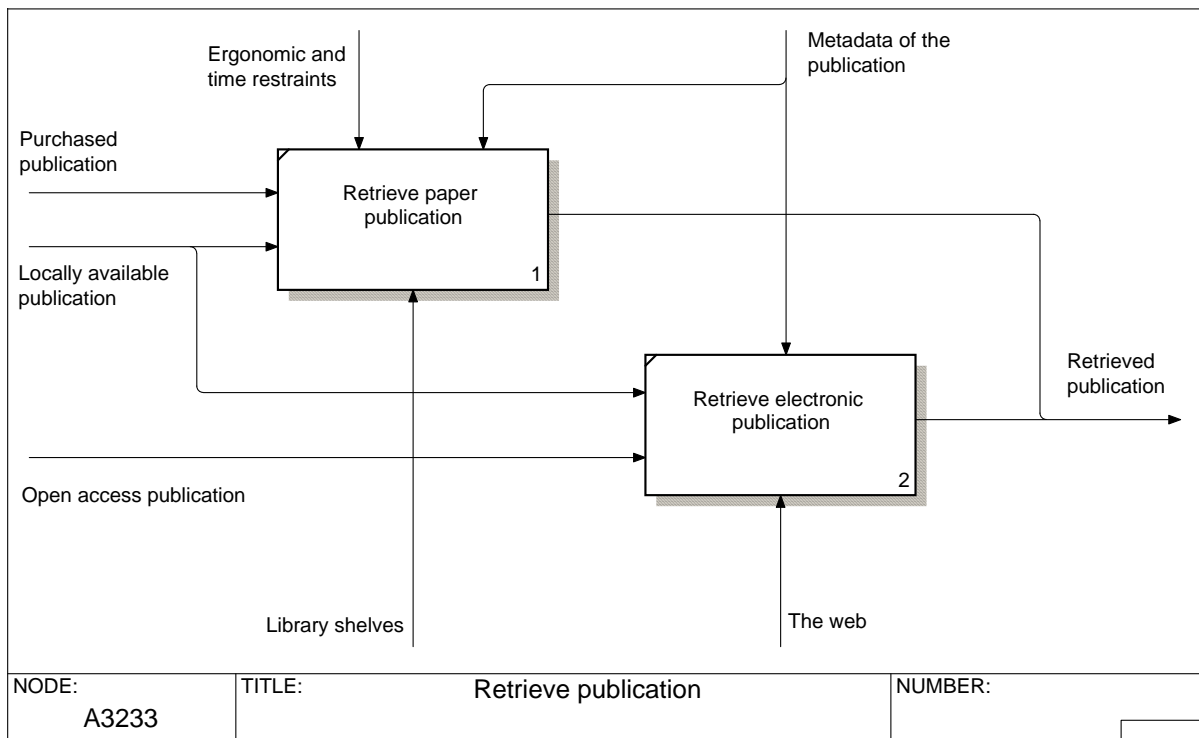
Ergonomic and time restraints

Metadata of the publication

Purchased publication

Retrieve paper publication

1

Locally available publication

Retrieve electronic publication

2

Retrieved publication

Open access publication

Library shelves

The web

| NODE: A3233 | TITLE: Retrieve publication | NUMBER: |
|---|---|---|